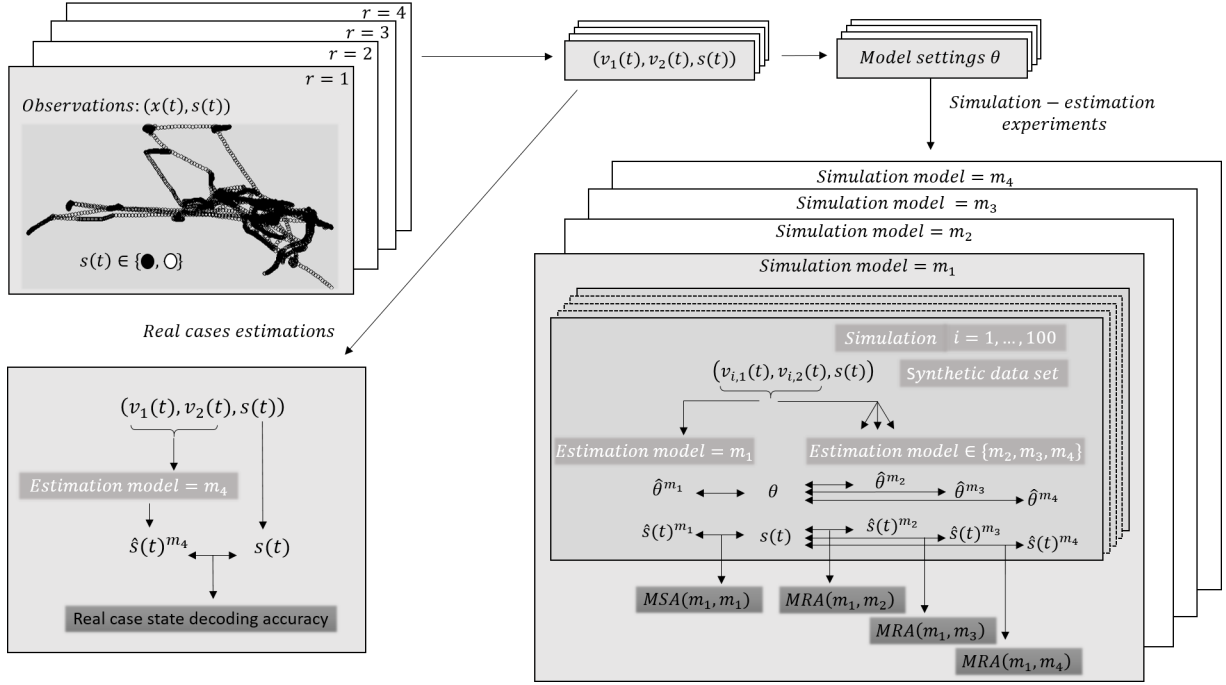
$r = 4$
$r = 3$
$r = 2$
$r = 1$

$Observations: (x(t), s(t))$

$s(t) \in \{●, ○\}$

$(v_1(t), v_2(t), s(t))$

$Model\ settings\ \theta$

$Simulation - estimation\ experiments$

$Simulation\ model = m_4$
$Simulation\ model = m_3$
$Simulation\ model = m_2$
$Simulation\ model = m_1$

$Simulation$ $i = 1, \dots, 100$

$(v_{i,1}(t), v_{i,2}(t), s(t))$

$Synthetic\ data\ set$

$Estimation\ model = m_1$

$Estimation\ model \in \{m_2, m_3, m_4\}$

$\hat{\theta}^{m_1}$ $\theta$ $\hat{\theta}^{m_2}$ $\hat{\theta}^{m_3}$ $\hat{\theta}^{m_4}$

$\hat{s}(t)^{m_1}$ $s(t)$ $\hat{s}(t)^{m_2}$ $\hat{s}(t)^{m_3}$ $\hat{s}(t)^{m_4}$

$MSA(m_1, m_1)$ $MRA(m_1, m_2)$ $MRA(m_1, m_3)$ $MRA(m_1, m_4)$

$Real\ cases\ estimations$

$(v_1(t), v_2(t), s(t))$

$Estimation\ model = m_4$

$\hat{s}(t)^{m_4}$ $s(t)$

Real case state decoding accuracy